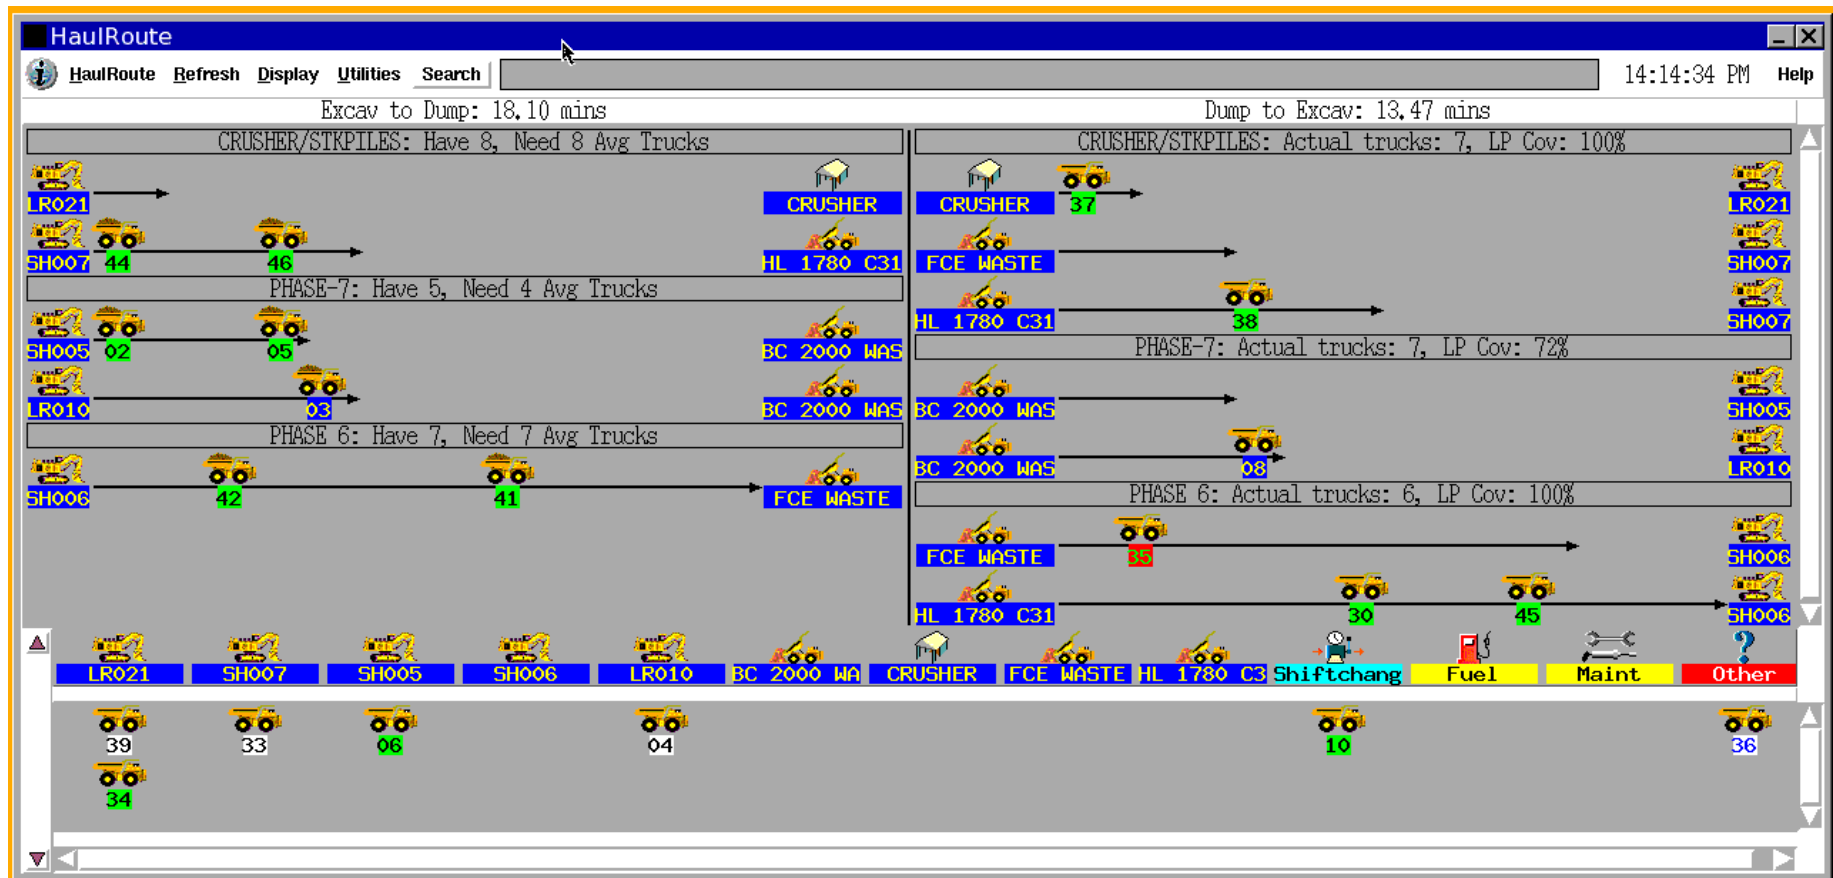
HaulRoute

HaulRoute Refresh Display Utilities Search 14:14:34 PM Help

Excav to Dump: 18.10 mins

Dump to Excav: 13.47 mins

CRUSHER/STKPILES: Have 8, Need 8 Avg Trucks

LR021 CRUSHER

SH007 44 46 HL 1780 C31

PHASE-7: Have 5, Need 4 Avg Trucks

SH005 02 05 BC 2000 WAS

LR010 03 BC 2000 WAS

PHASE 6: Have 7, Need 7 Avg Trucks

SH006 42 41 FCE WASTE

CRUSHER/STKPILES: Actual trucks: 7, LP Cov: 100%

CRUSHER 37 LR021

FCE WASTE SH007

HL 1780 C31 38 SH007

PHASE-7: Actual trucks: 7, LP Cov: 72%

BC 2000 WAS SH005

BC 2000 WAS 08 LR010

PHASE 6: Actual trucks: 6, LP Cov: 100%

FCE WASTE 35 SH006

HL 1780 C31 30 45 SH006

LR021 SH007 SH005 SH006 LR010 BC 2000 WA CRUSHER FCE WASTE HL 1780 C3 Shiftchang Fuel Maint Other

39 33 06 04 10 36

34